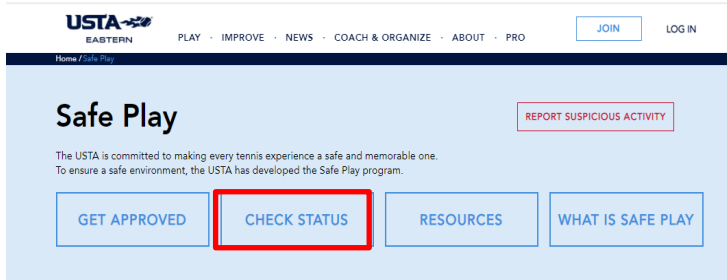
USTA EASTERN

PLAY · IMPROVE · NEWS · COACH & ORGANIZE · ABOUT · PRO

JOIN

LOG IN

Home / Safe Play

Safe Play

REPORT SUSPICIOUS ACTIVITY

The USTA is committed to making every tennis experience a safe and memorable one.
To ensure a safe environment, the USTA has developed the Safe Play program.

GET APPROVED

CHECK STATUS

RESOURCES

WHAT IS SAFE PLAY